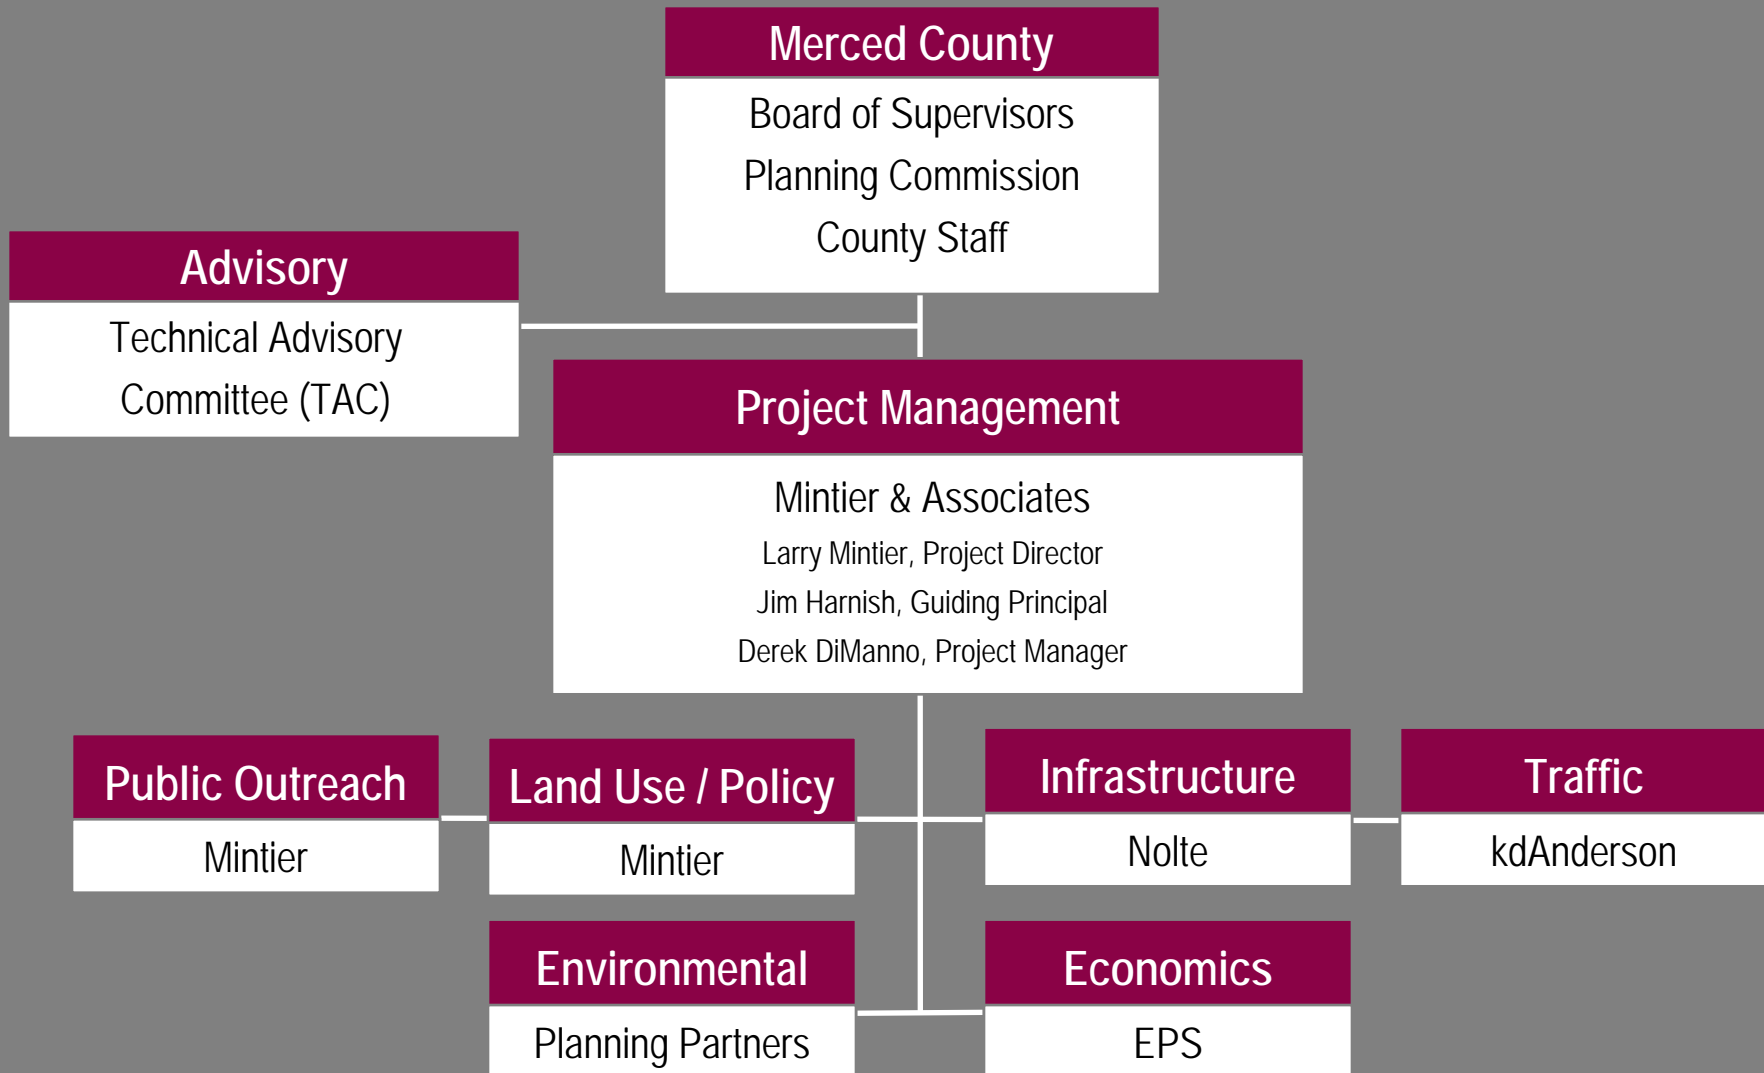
Merced County

Board of Supervisors
Planning Commission
County Staff

Advisory

Technical Advisory
Committee (TAC)

Project Management

Mintier & Associates
Larry Mintier, Project Director
Jim Harnish, Guiding Principal
Derek DiManno, Project Manager

Public Outreach

Mintier

Land Use / Policy

Mintier

Infrastructure

Nolte

Traffic

kdAnderson

Environmental

Planning Partners

Economics

EPS